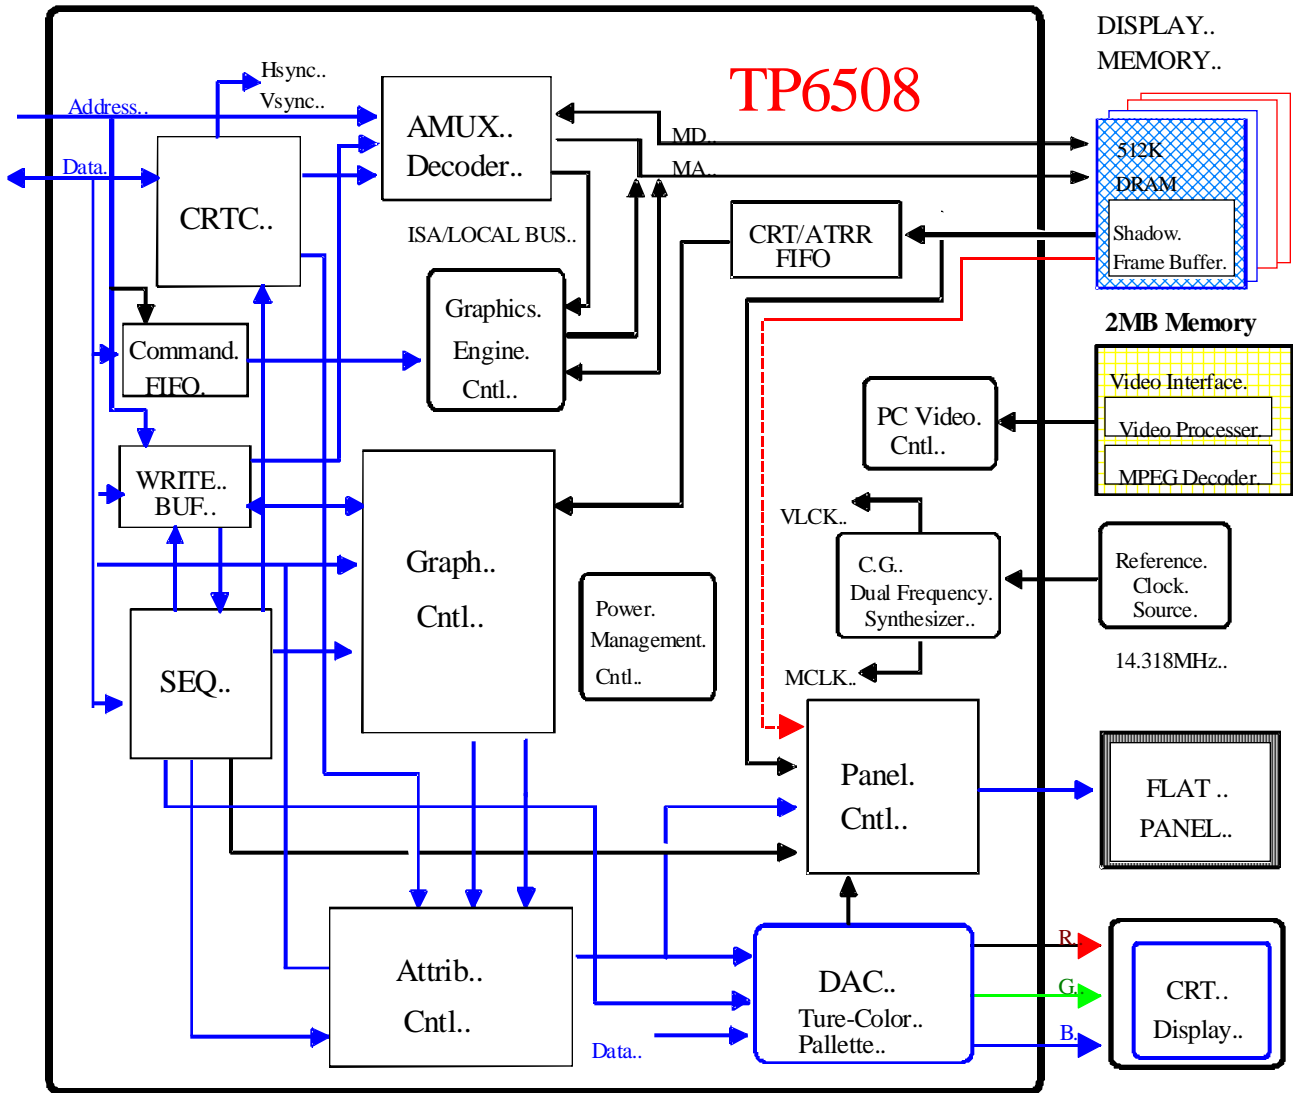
DISPLAY..
MEMORY..

TP6508

Hsync..
Vsync..
Address..
Data.
AMUX..
Decoder..
MD..
MA..
512K
DRAM
Shadow.
Frame Buffer.
CRTC..
ISA/LOCAL BUS..
CRT/ATRR
FIFO
2MB Memory
Graphics.
Engine.
Cntl..
Command.
FIFO.
Video Interface.
Video Processer
MPEG Decoder
PC Video.
Cntl..
WRITE..
BUF..
VLCK..
C.G..
Dual Frequency.
Synthesizer..
Reference.
Clock.
Source.
Graph..
Cntl..
Power.
Management.
Cntl..
14.318MHz..
SEQ..
MCLK..
Panel.
Cntl..
FLAT ..
PANEL..
Attrib..
Cntl..
DAC..
Ture-Color..
Pallette..
Data..
R.
G.
B.
CRT..
Display..